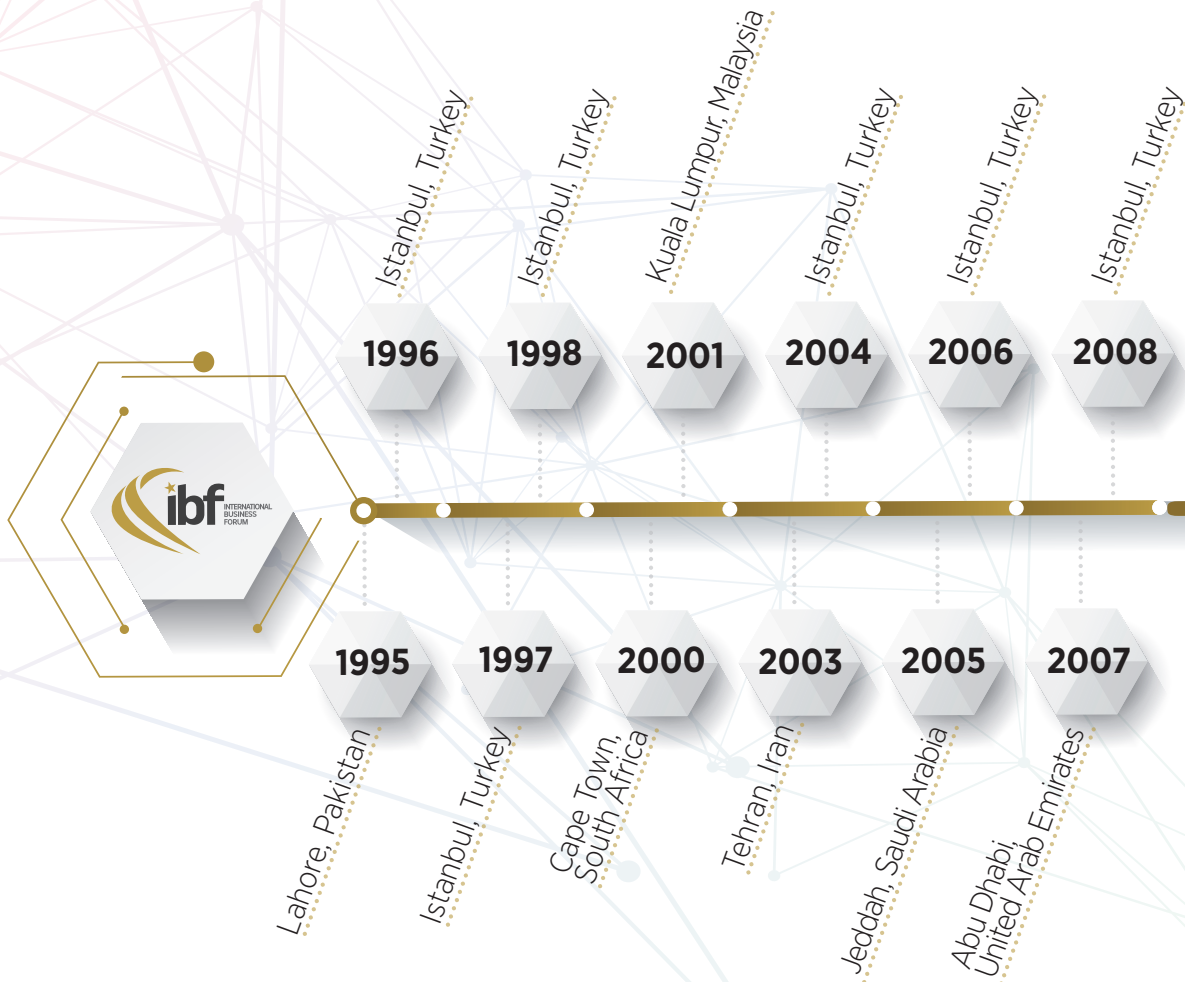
ibf INTERNATIONAL BUSINESS FORUM

Istanbul, Turkey
1996

Istanbul, Turkey
1998

Kuala Lumpur, Malaysia
2001

Istanbul, Turkey
2004

Istanbul, Turkey
2006

Istanbul, Turkey
2008

1995
Lahore, Pakistan

1997
Istanbul, Turkey

2000
Cape Town, South Africa

2003
Tehran, Iran

2005
Jeddah, Saudi Arabia

2007
Abu Dhabi, United Arab Emirates